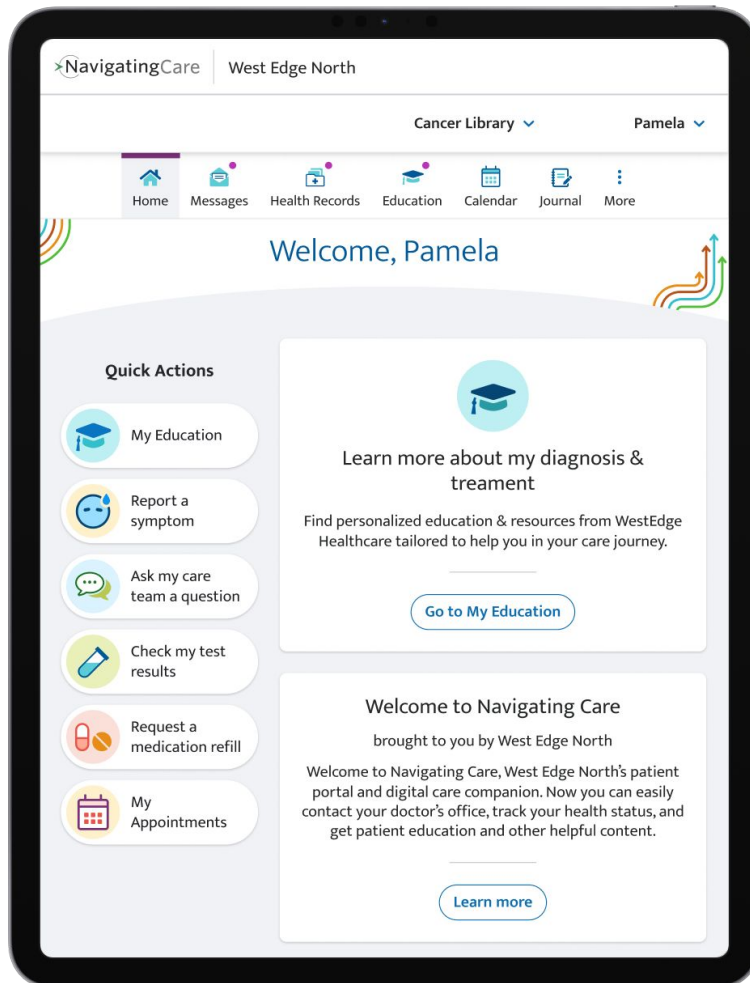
NavigatingCare West Edge North

Cancer Library Pamela

Home Messages Health Records Education Calendar Journal More

Welcome, Pamela

Quick Actions

My Education

Report a symptom

Ask my care team a question

Check my test results

Request a medication refill

My Appointments

Learn more about my diagnosis & treament

Find personalized education & resources from WestEdge Healthcare tailored to help you in your care journey.

Go to My Education

Welcome to Navigating Care

brought to you by West Edge North

Welcome to Navigating Care, West Edge North's patient portal and digital care companion. Now you can easily contact your doctor's office, track your health status, and get patient education and other helpful content.

Learn more